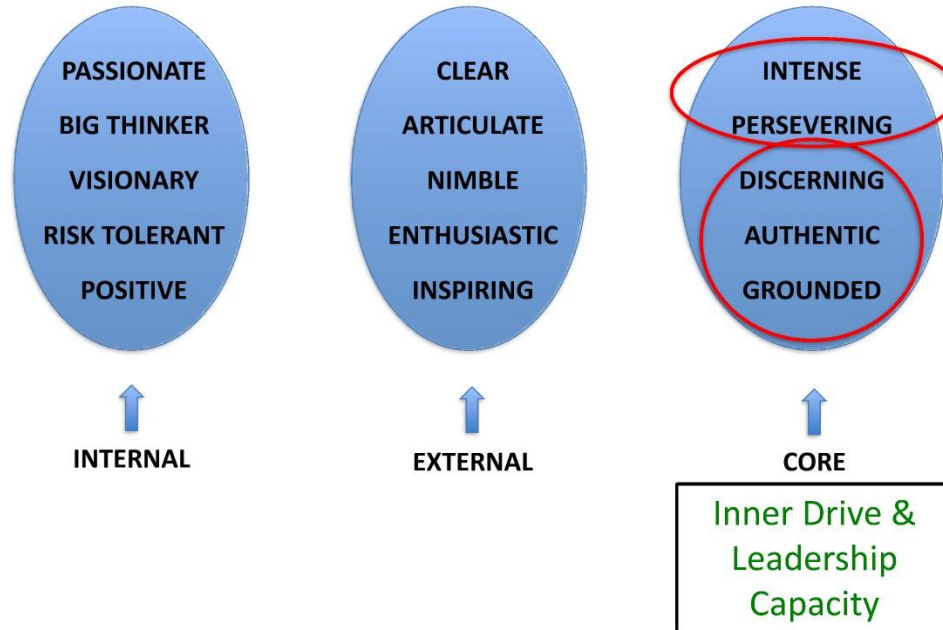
PASSIONATE
BIG THINKER
VISIONARY
RISK TOLERANT
POSITIVE

INTERNAL

CLEAR
ARTICULATE
NIMBLE
ENTHUSIASTIC
INSPIRING

EXTERNAL

INTENSE
PERSEVERING
DISCERNING
AUTHENTIC
GROUNDED

CORE

Inner Drive & Leadership Capacity